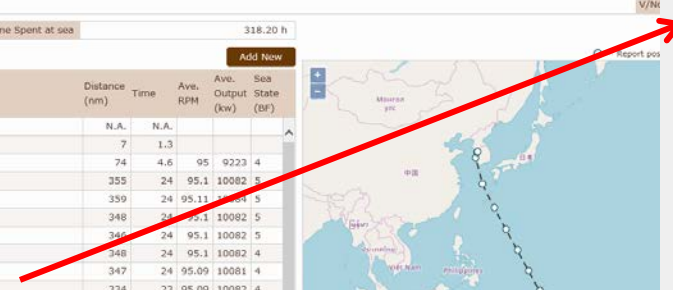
V/N

me Spent at sea | 318.20 h

Add New

| Distance (nm) | Time | Ave. RPM | Ave. Output (kw) | Sea State (BF) |
|---|---|---|---|---|
| N.A. | N.A. | | | |
| 7 | 1.3 | | | |
| 74 | 4.6 | 95 | 9223 | 4 |
| 355 | 24 | 95.1 | 10082 | 5 |
| 359 | 24 | 95.11 | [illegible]84 | 5 |
| 348 | 24 | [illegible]5.1 | 10082 | 5 |
| 34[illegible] | 24 | 95.1 | 10082 | 5 |
| 348 | 24 | 95.1 | 10082 | 4 |
| 347 | 24 | 95.09 | 10081 | 4 |
| 3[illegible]4 | 2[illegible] | 95.09 | 10082 | 4 |

Report pos

+
−

Монгол улс

中国

日本

Việt Nam

Philippines